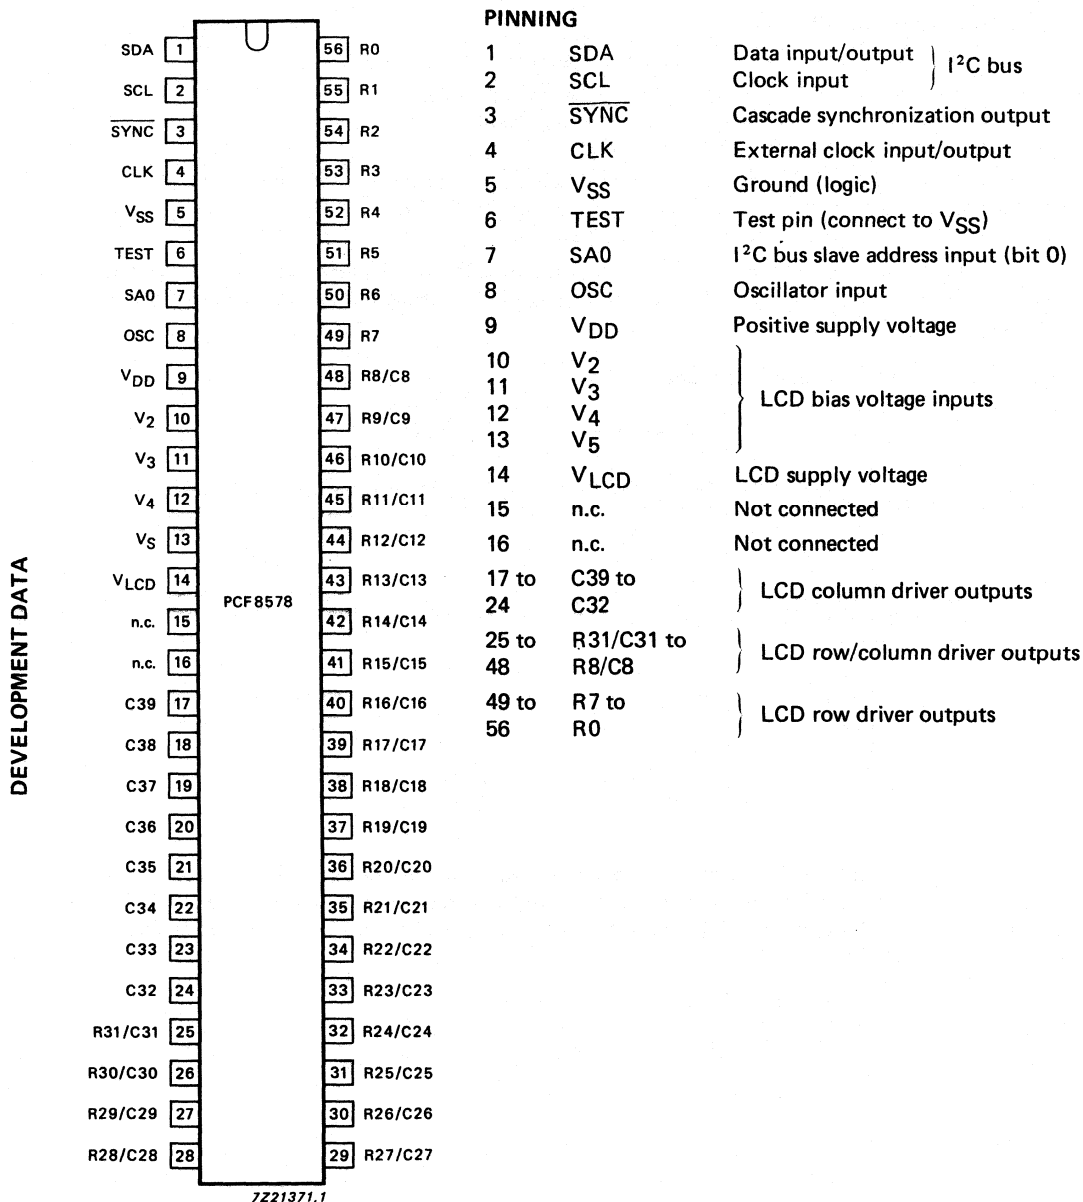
DEVELOPMENT DATA

SDA 1
SCL 2
$\overline{SYNC}$ 3
CLK 4
$V_{SS}$ 5
TEST 6
SA0 7
OSC 8
$V_{DD}$ 9
$V_2$ 10
$V_3$ 11
$V_4$ 12
$V_S$ 13
$V_{LCD}$ 14
n.c. 15
n.c. 16
C39 17
C38 18
C37 19
C36 20
C35 21
C34 22
C33 23
C32 24
R31/C31 25
R30/C30 26
R29/C29 27
R28/C28 28

56 R0
55 R1
54 R2
53 R3
52 R4
51 R5
50 R6
49 R7
48 R8/C8
47 R9/C9
46 R10/C10
45 R11/C11
44 R12/C12
43 R13/C13
42 R14/C14
41 R15/C15
40 R16/C16
39 R17/C17
38 R18/C18
37 R19/C19
36 R20/C20
35 R21/C21
34 R22/C22
33 R23/C23
32 R24/C24
31 R25/C25
30 R26/C26
29 R27/C27

PCF8578

7Z21371.1

PINNING

| | | |
|---|---|---|
| 1 | SDA | Data input/output } $I^2C$ bus |
| 2 | SCL | Clock input |
| 3 | $\overline{SYNC}$ | Cascade synchronization output |
| 4 | CLK | External clock input/output |
| 5 | $V_{SS}$ | Ground (logic) |
| 6 | TEST | Test pin (connect to $V_{SS}$) |
| 7 | SA0 | $I^2C$ bus slave address input (bit 0) |
| 8 | OSC | Oscillator input |
| 9 | $V_{DD}$ | Positive supply voltage |
| 10 | $V_2$ | LCD bias voltage inputs |
| 11 | $V_3$ | |
| 12 | $V_4$ | |
| 13 | $V_5$ | |
| 14 | $V_{LCD}$ | LCD supply voltage |
| 15 | n.c. | Not connected |
| 16 | n.c. | Not connected |
| 17 to 24 | C39 to C32 | LCD column driver outputs |
| 25 to 48 | R31/C31 to R8/C8 | LCD row/column driver outputs |
| 49 to 56 | R7 to R0 | LCD row driver outputs |